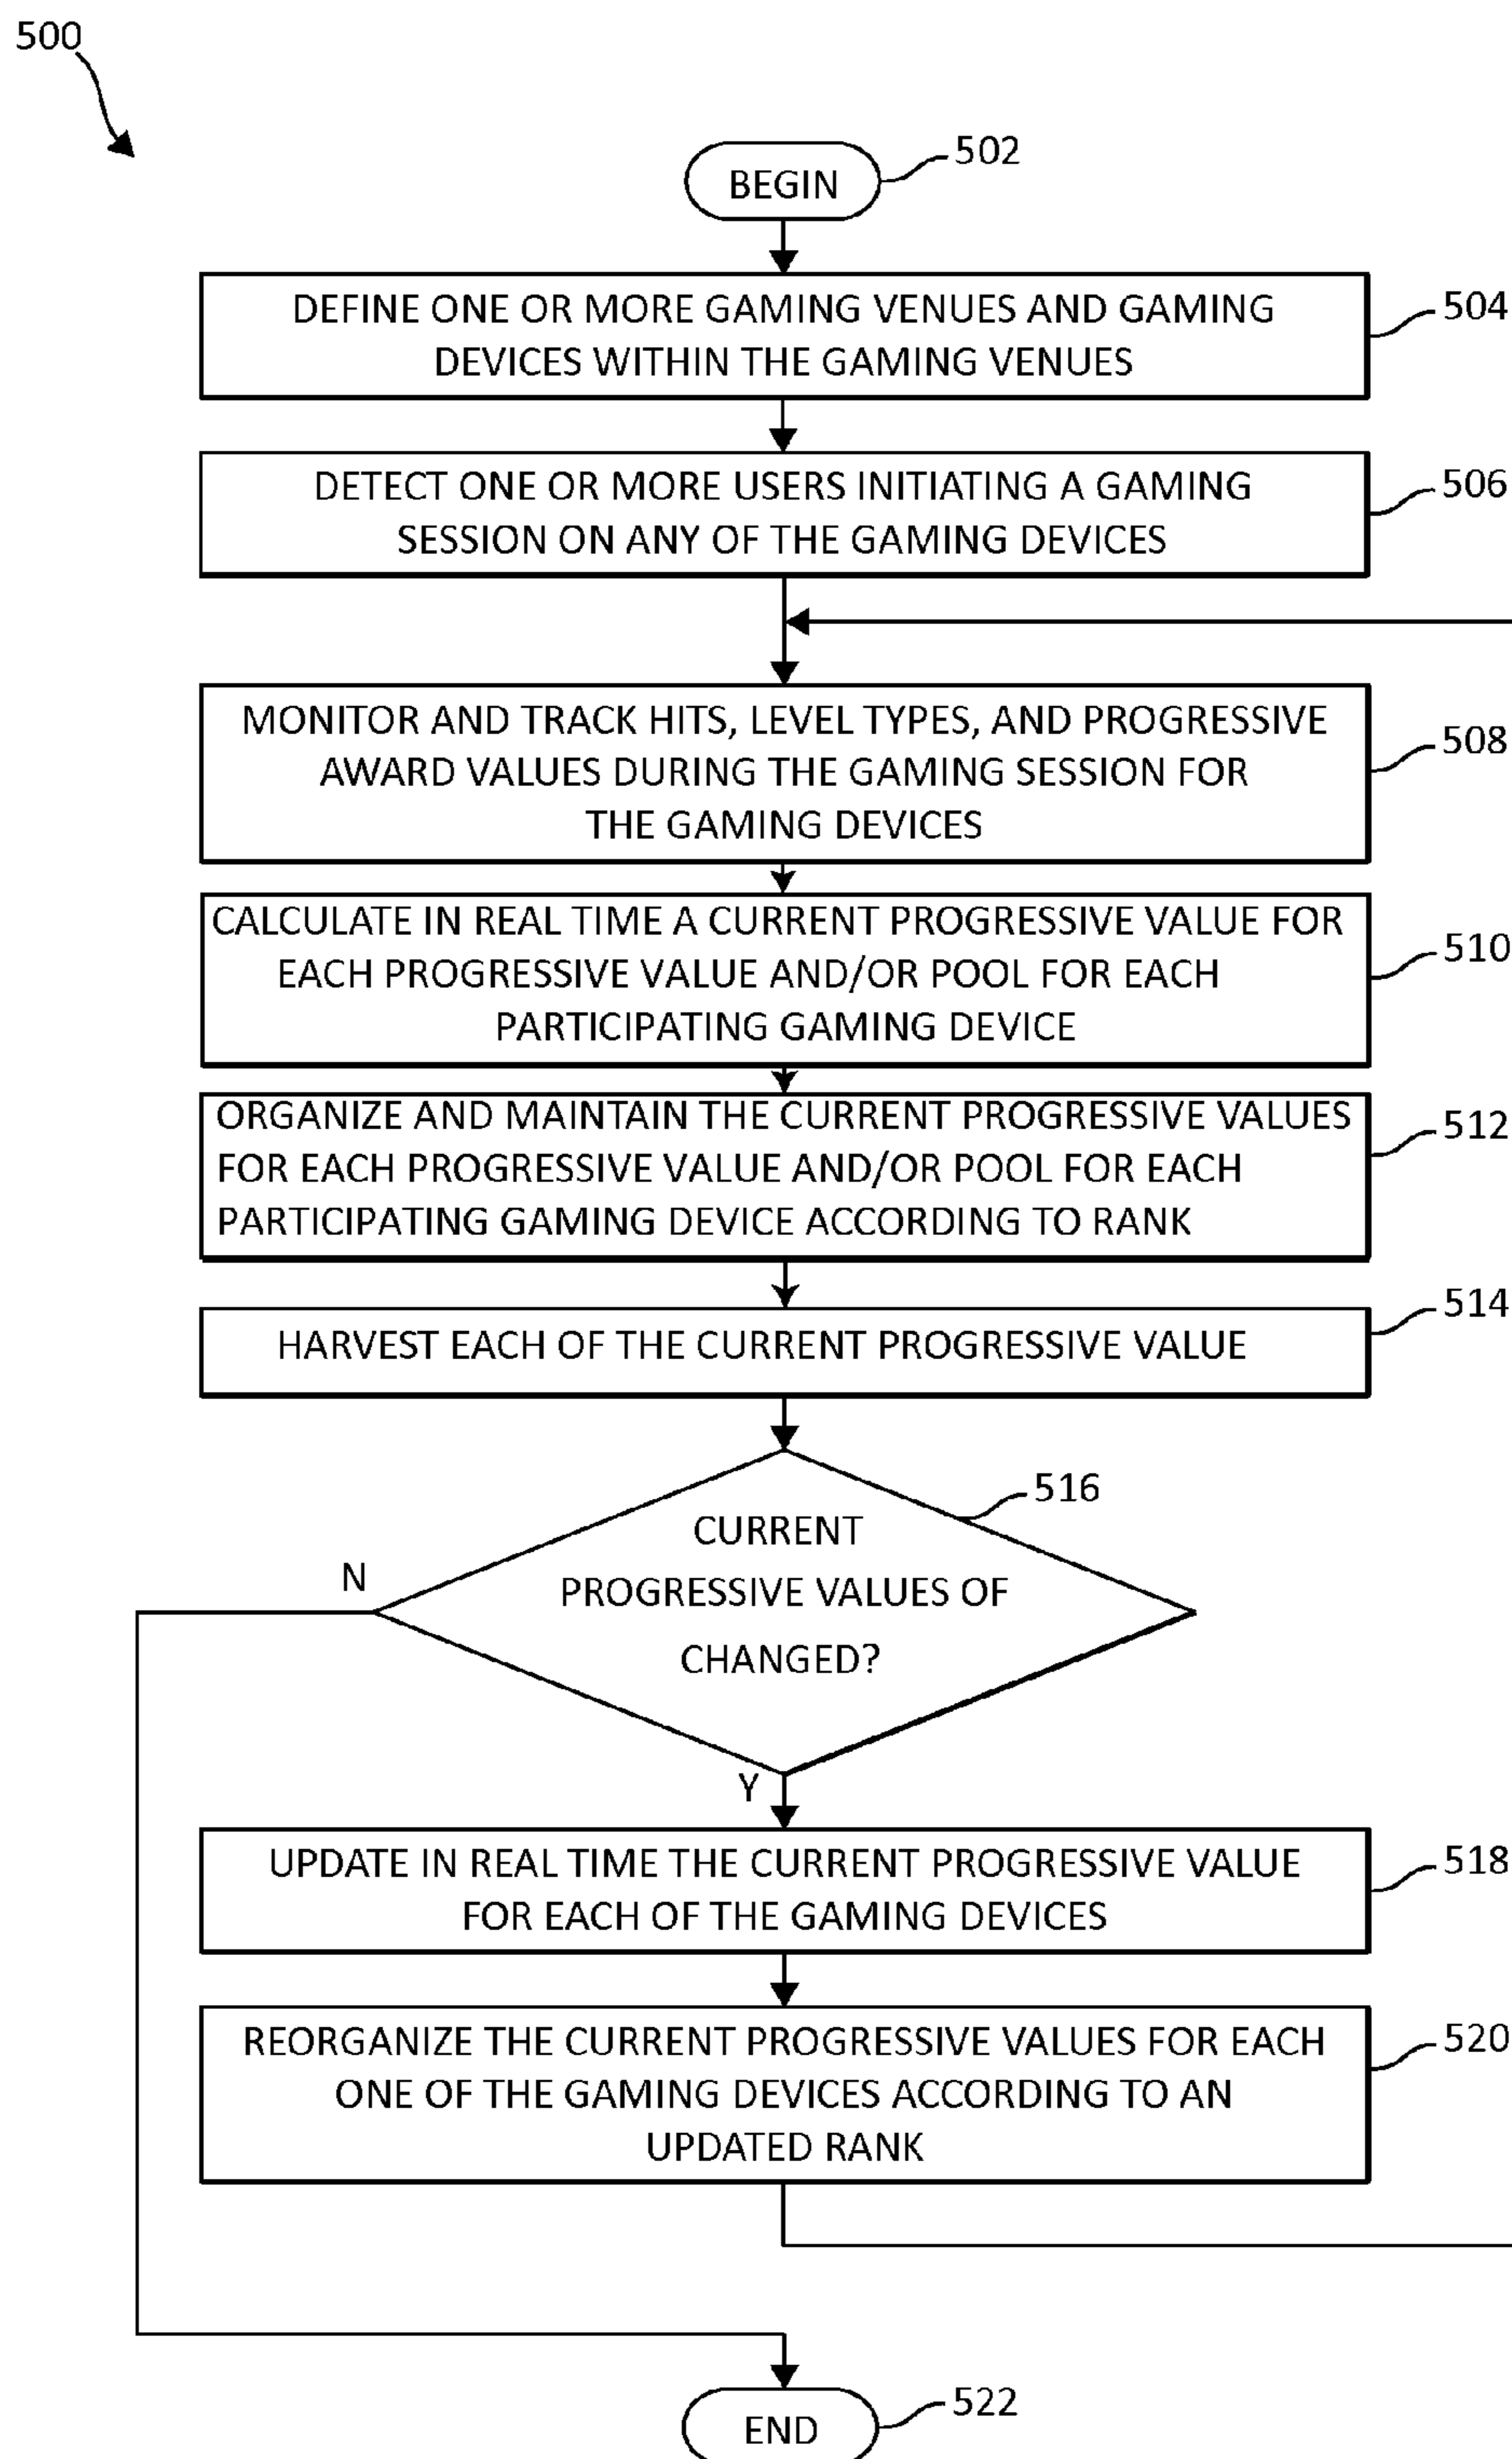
500

BEGIN

502

DEFINE ONE OR MORE GAMING VENUES AND GAMING DEVICES WITHIN THE GAMING VENUES

504

DETECT ONE OR MORE USERS INITIATING A GAMING SESSION ON ANY OF THE GAMING DEVICES

506

MONITOR AND TRACK HITS, LEVEL TYPES, AND PROGRESSIVE AWARD VALUES DURING THE GAMING SESSION FOR THE GAMING DEVICES

508

CALCULATE IN REAL TIME A CURRENT PROGRESSIVE VALUE FOR EACH PROGRESSIVE VALUE AND/OR POOL FOR EACH PARTICIPATING GAMING DEVICE

510

ORGANIZE AND MAINTAIN THE CURRENT PROGRESSIVE VALUES FOR EACH PROGRESSIVE VALUE AND/OR POOL FOR EACH PARTICIPATING GAMING DEVICE ACCORDING TO RANK

512

HARVEST EACH OF THE CURRENT PROGRESSIVE VALUE

514

516

CURRENT PROGRESSIVE VALUES OF CHANGED?

N

Y

UPDATE IN REAL TIME THE CURRENT PROGRESSIVE VALUE FOR EACH OF THE GAMING DEVICES

518

REORGANIZE THE CURRENT PROGRESSIVE VALUES FOR EACH ONE OF THE GAMING DEVICES ACCORDING TO AN UPDATED RANK

520

END

522